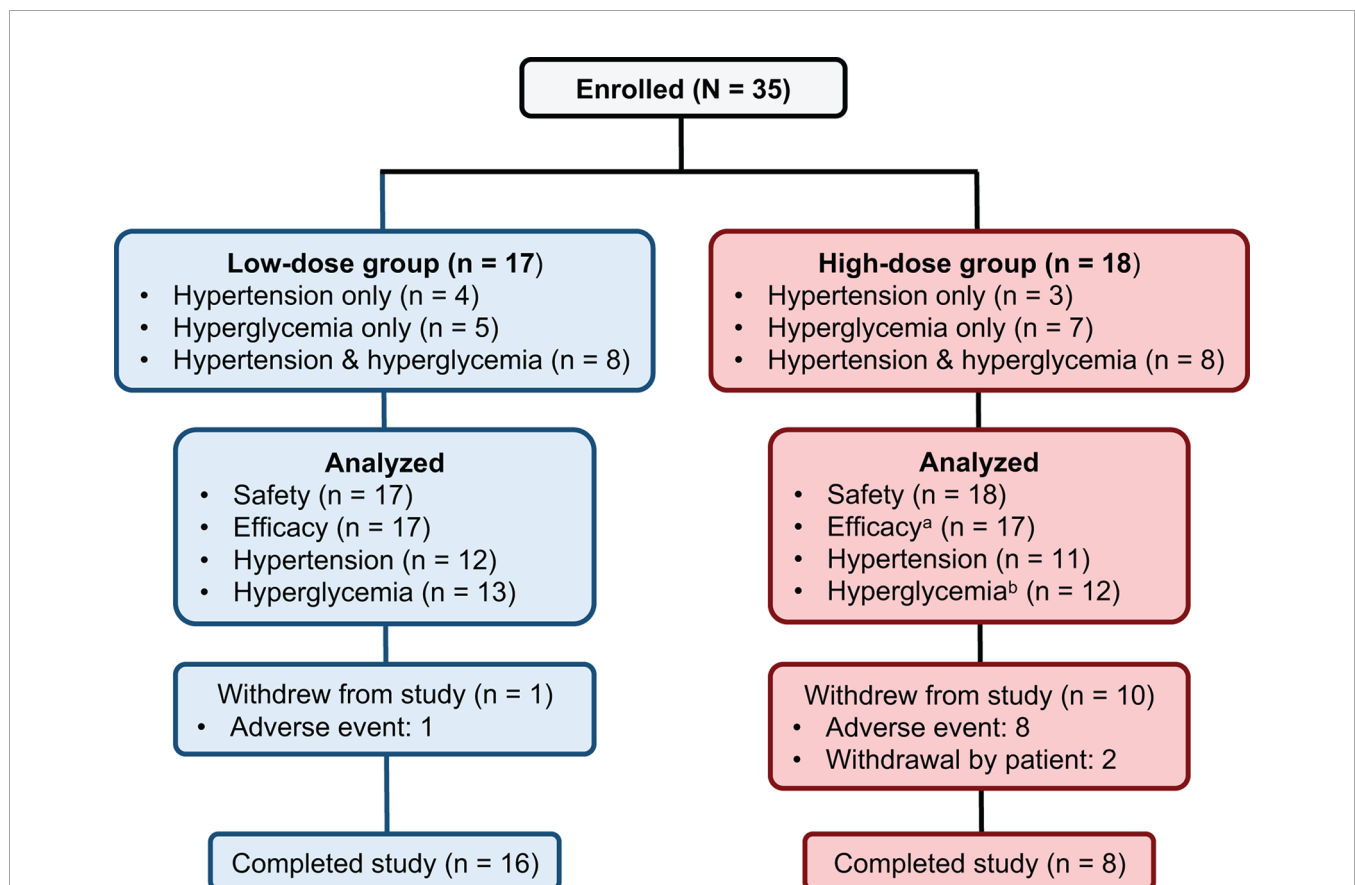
Enrolled (N = 35)

Low-dose group (n = 17)
- Hypertension only (n = 4)
- Hyperglycemia only (n = 5)
- Hypertension & hyperglycemia (n = 8)

Analyzed
- Safety (n = 17)
- Efficacy (n = 17)
- Hypertension (n = 12)
- Hyperglycemia (n = 13)

Withdrew from study (n = 1)
- Adverse event: 1

Completed study (n = 16)

High-dose group (n = 18)
- Hypertension only (n = 3)
- Hyperglycemia only (n = 7)
- Hypertension & hyperglycemia (n = 8)

Analyzed
- Safety (n = 18)
- Efficacy$^{a}$ (n = 17)
- Hypertension (n = 11)
- Hyperglycemia$^{b}$ (n = 12)

Withdrew from study (n = 10)
- Adverse event: 8
- Withdrawal by patient: 2

Completed study (n = 8)